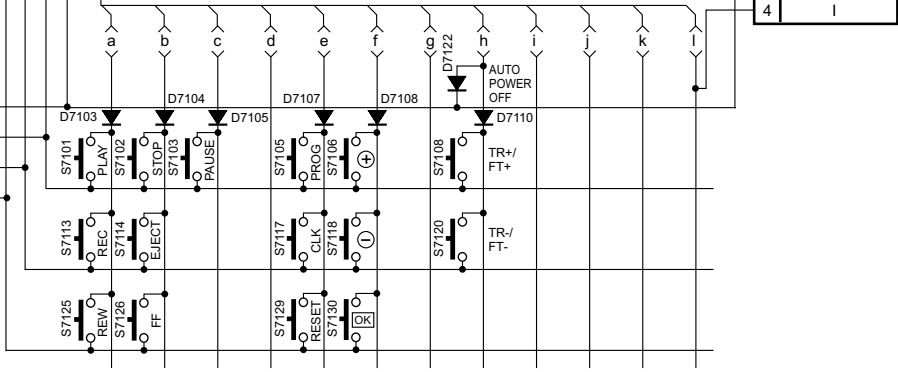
4
l

a
b
c
d
e
f
g
h
i
j
k
l

D7122
AUTO POWER OFF

D7104
D7107
D7108
D7103
D7105
D7110

S7101 PLAY
S7102 STOP
S7103 PAUSE
S7105 PROG
S7106 ⊕
S7108 TR+/ FT+

S7113 REC
S7114 EJECT
S7117 CLK
S7118 ⊖
S7120 TR-/ FT-

S7125 REW
S7126 FF
S7129 RESET
S7130 OK